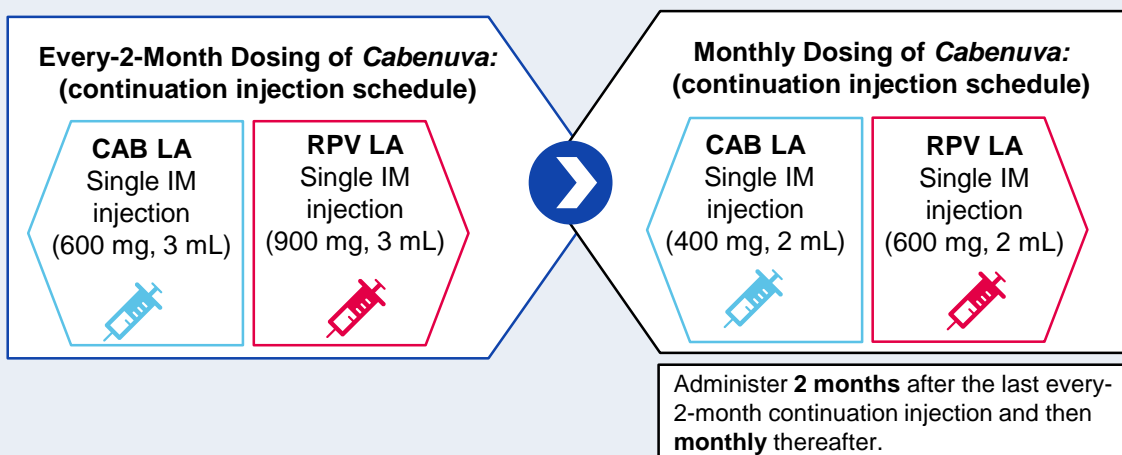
Every-2-Month Dosing of *Cabenuva:* (continuation injection schedule)

CAB LA
Single IM injection
(600 mg, 3 mL)

RPV LA
Single IM injection
(900 mg, 3 mL)

Monthly Dosing of *Cabenuva:* (continuation injection schedule)

CAB LA
Single IM injection
(400 mg, 2 mL)

RPV LA
Single IM injection
(600 mg, 2 mL)

Administer **2 months** after the last every-2-month continuation injection and then **monthly** thereafter.